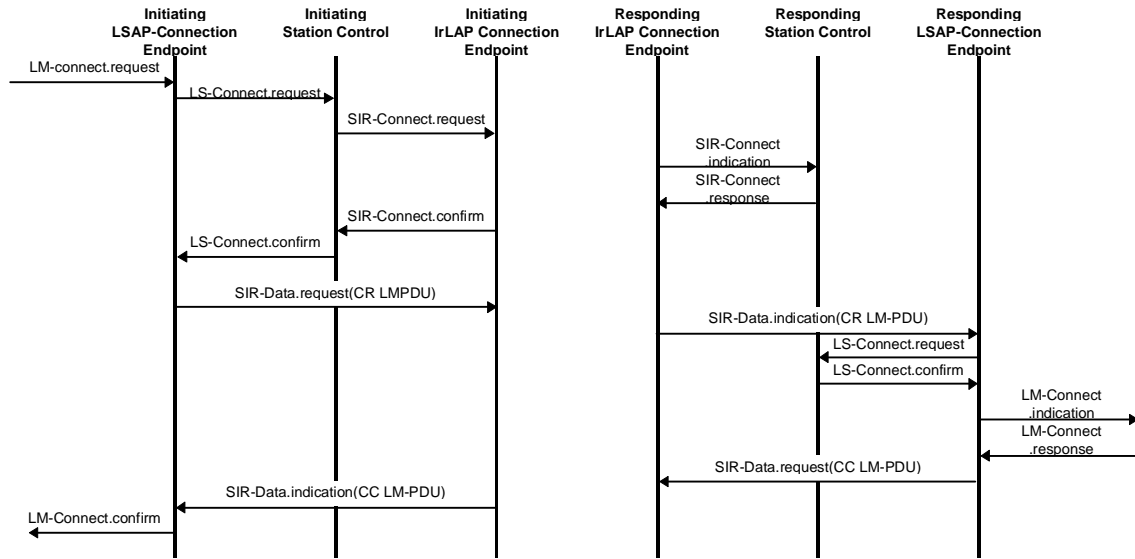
Initiating LSAP-Connection Endpoint
Initiating Station Control
Initiating IrLAP Connection Endpoint
Responding IrLAP Connection Endpoint
Responding Station Control
Responding LSAP-Connection Endpoint

LM-connect.request
LS-Connect.request
SIR-Connect.request
SIR-Connect .indication
SIR-Connect .response
SIR-Connect.confirm
LS-Connect.confirm
SIR-Data.request(CR LMPDU)
SIR-Data.indication(CR LM-PDU)
LS-Connect.request
LS-Connect.confirm
LM-Connect .indication
LM-Connect .response
SIR-Data.request(CC LM-PDU)
SIR-Data.indication(CC LM-PDU)
LM-Connect.confirm